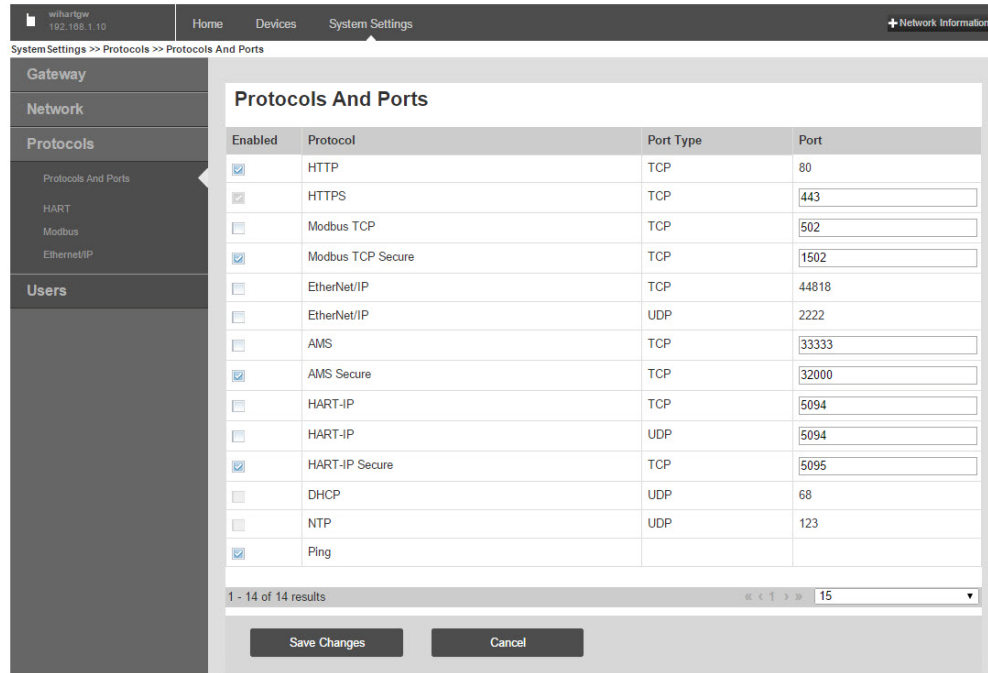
wihartgw
192.168.1.10

Home Devices System Settings

+ Network Information

System Settings >> Protocols >> Protocols And Ports

Gateway

Network

Protocols

Protocols And Ports

HART

Modbus

Ethernet/IP

Users

Protocols And Ports

| Enabled | Protocol | Port Type | Port |
|---|---|---|---|
| ☑ | HTTP | TCP | 80 |
| ☑ | HTTPS | TCP | 443 |
| ☐ | Modbus TCP | TCP | 502 |
| ☑ | Modbus TCP Secure | TCP | 1502 |
| ☐ | EtherNet/IP | TCP | 44818 |
| ☐ | EtherNet/IP | UDP | 2222 |
| ☐ | AMS | TCP | 33333 |
| ☑ | AMS Secure | TCP | 32000 |
| ☐ | HART-IP | TCP | 5094 |
| ☐ | HART-IP | UDP | 5094 |
| ☑ | HART-IP Secure | TCP | 5095 |
| ☐ | DHCP | UDP | 68 |
| ☐ | NTP | UDP | 123 |
| ☑ | Ping | | |

1 - 14 of 14 results

« ‹ 1 › » 15

Save Changes Cancel